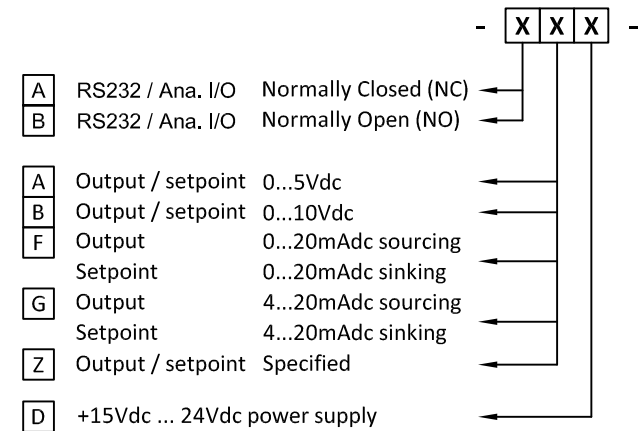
- X X X -

A RS232 / Ana. I/O Normally Closed (NC)
B RS232 / Ana. I/O Normally Open (NO)

A Output / setpoint 0...5Vdc
B Output / setpoint 0...10Vdc
F Output 0...20mAdc sourcing
Setpoint 0...20mAdc sinking
G Output 4...20mAdc sourcing
Setpoint 4...20mAdc sinking
Z Output / setpoint Specified

D +15Vdc ... 24Vdc power supply